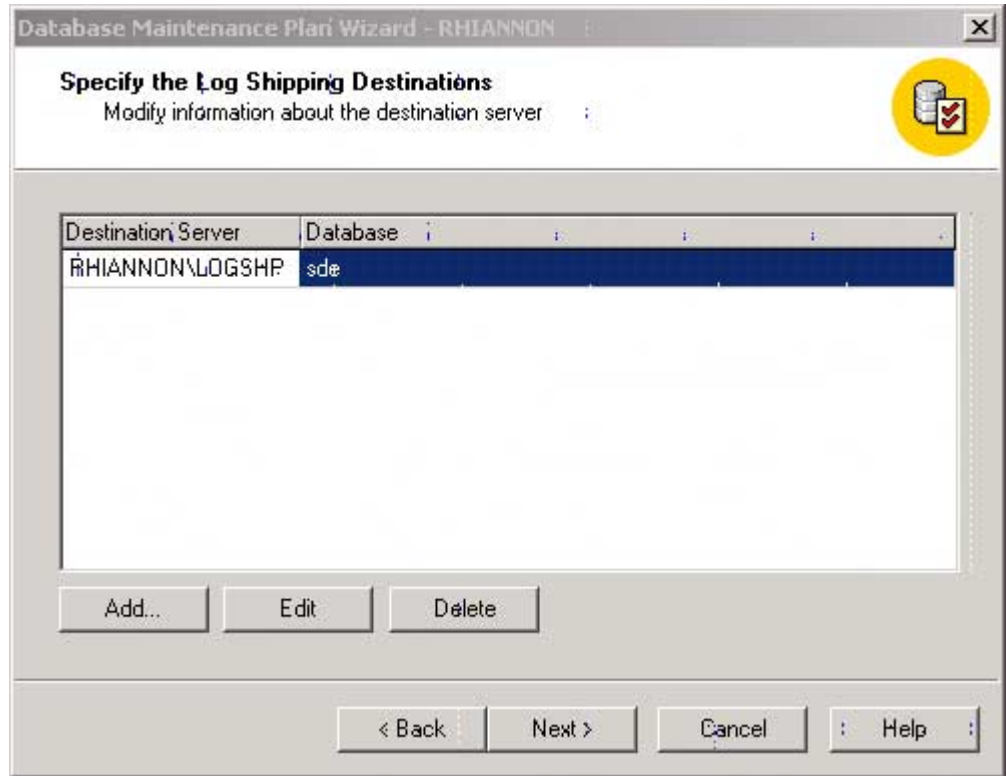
Database Maintenance Plan Wizard - RHIANNON

Specify the Log Shipping Destinations
Modify information about the destination server

| Destination Server | Database |
|---|---|
| RHIANNON\LOGSHP | sde |

Add...
Edit
Delete

< Back
Next >
Cancel
Help